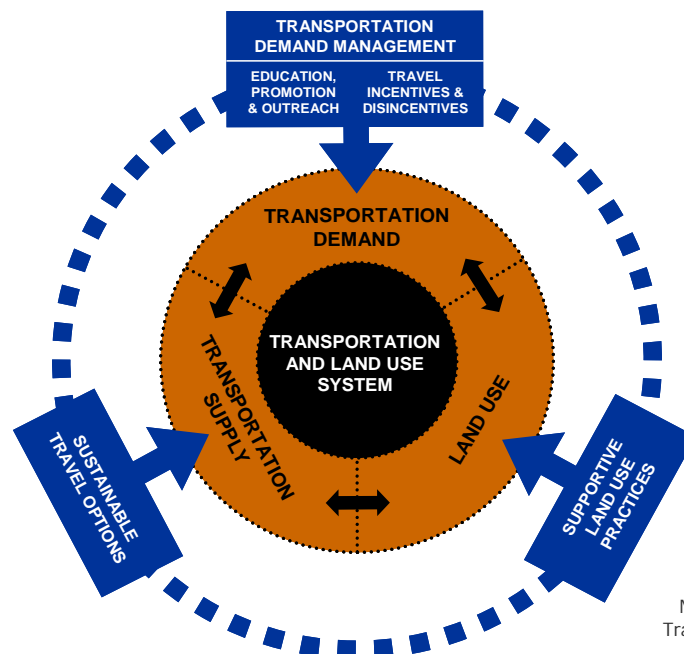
TRANSPORTATION DEMAND MANAGEMENT

EDUCATION, PROMOTION & OUTREACH

TRAVEL INCENTIVES & DISINCENTIVES

TRANSPORTATION DEMAND

TRANSPORTATION AND LAND USE SYSTEM

TRANSPORTATION SUPPLY

LAND USE

SUSTAINABLE TRAVEL OPTIONS

SUPPORTIVE LAND USE PRACTICES

N
Tra